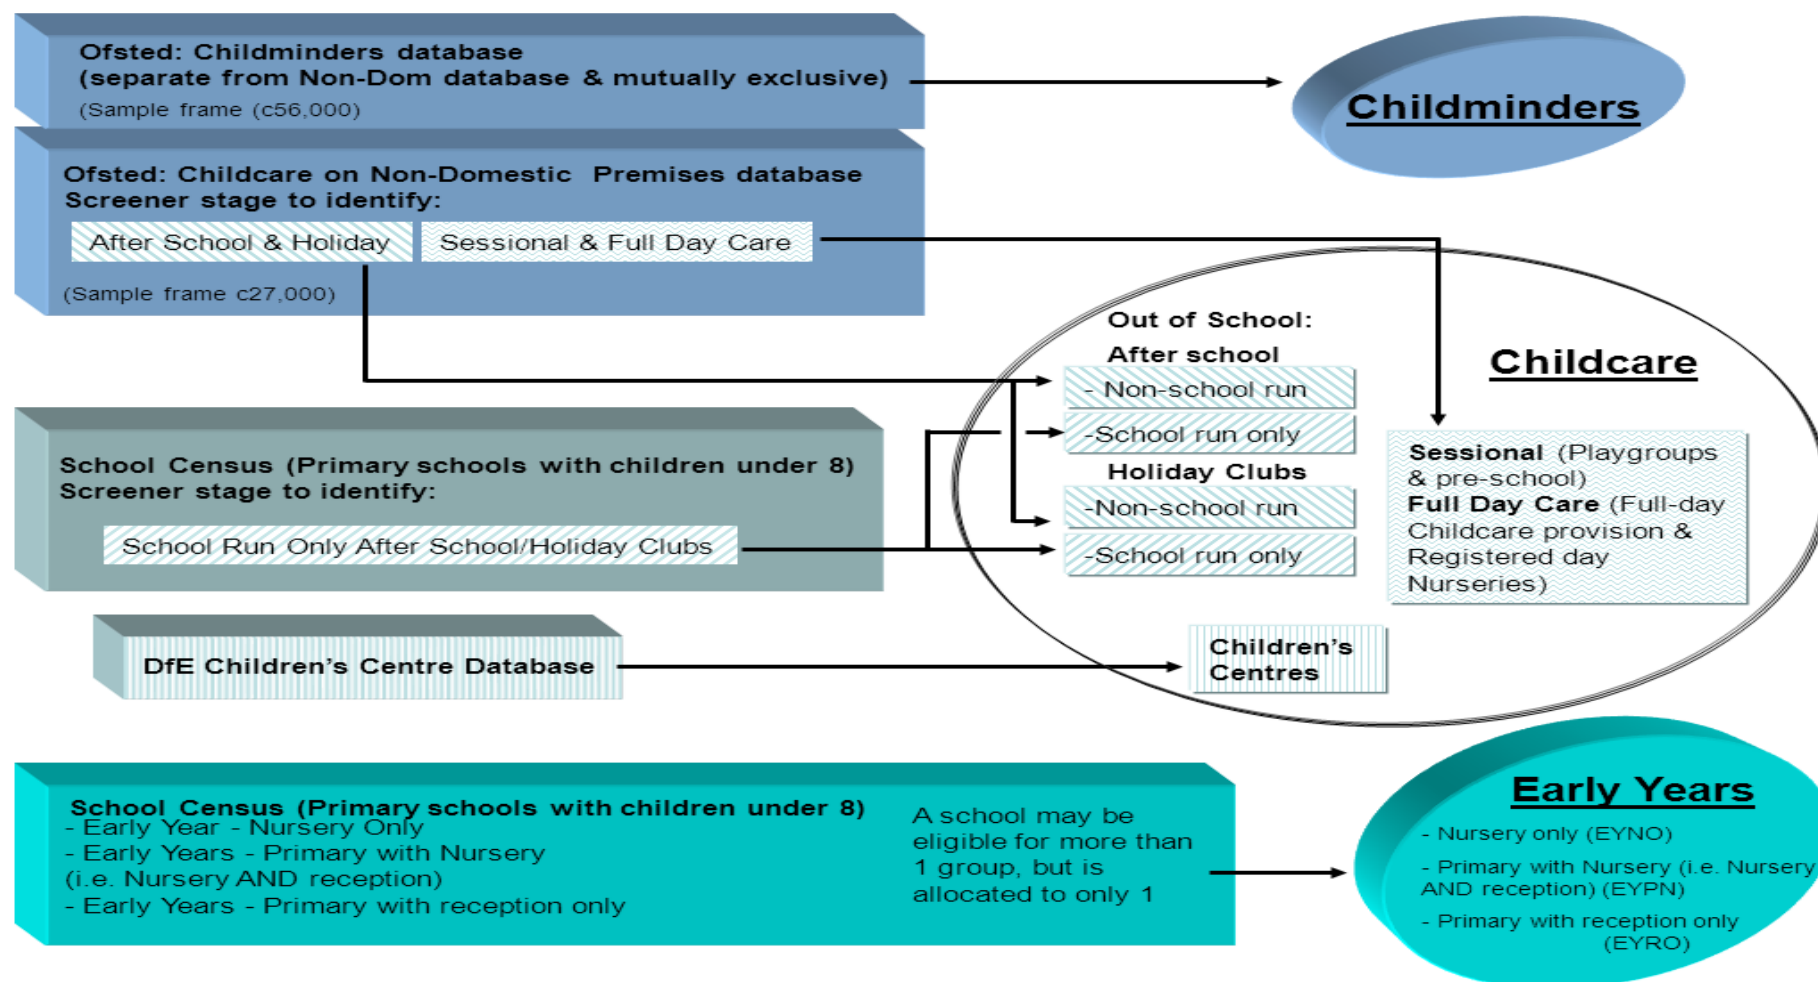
Ofsted: Childminders database
(separate from Non-Dom database & mutually exclusive)
(Sample frame (c56,000)

Childminders

Ofsted: Childcare on Non-Domestic Premises database
Screener stage to identify:

After School & Holiday

Sessional & Full Day Care

(Sample frame c27,000)

Out of School:

After school

- Non-school run

-School run only

Holiday Clubs

-Non-school run

-School run only

Childcare

Sessional (Playgroups & pre-school)
Full Day Care (Full-day Childcare provision & Registered day Nurseries)

School Census (Primary schools with children under 8)
Screener stage to identify:

School Run Only After School/Holiday Clubs

DfE Children's Centre Database

Children's Centres

School Census (Primary schools with children under 8)
- Early Year - Nursery Only
- Early Years - Primary with Nursery
(i.e. Nursery AND reception)
- Early Years - Primary with reception only

A school may be eligible for more than 1 group, but is allocated to only 1

Early Years

- Nursery only (EYNO)

- Primary with Nursery (i.e. Nursery AND reception) (EYPN)

- Primary with reception only (EYRO)